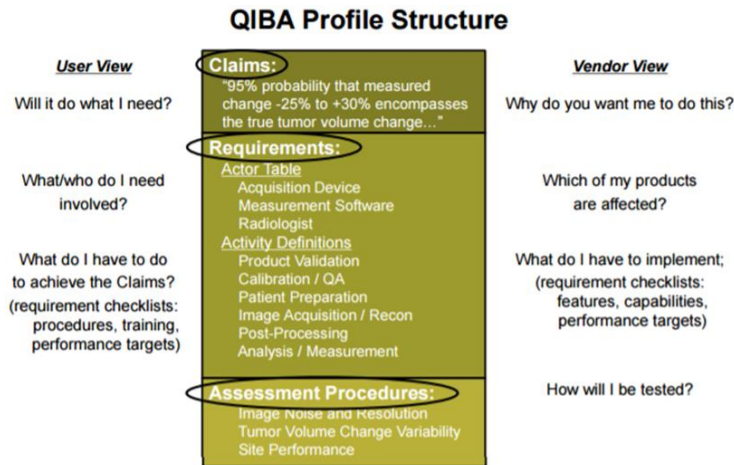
QIBA Profile Structure

User View

Will it do what I need?

What/who do I need involved?

What do I have to do to achieve the Claims? (requirement checklists: procedures, training, performance targets)

Claims:
"95% probability that measured change -25% to +30% encompasses the true tumor volume change..."

Requirements:
Actor Table
Acquisition Device
Measurement Software
Radiologist
Activity Definitions
Product Validation
Calibration / QA
Patient Preparation
Image Acquisition / Recon
Post-Processing
Analysis / Measurement

Assessment Procedures:
Image Noise and Resolution
Tumor Volume Change Variability
Site Performance

Vendor View

Why do you want me to do this?

Which of my products are affected?

What do I have to implement; (requirement checklists: features, capabilities, performance targets)

How will I be tested?